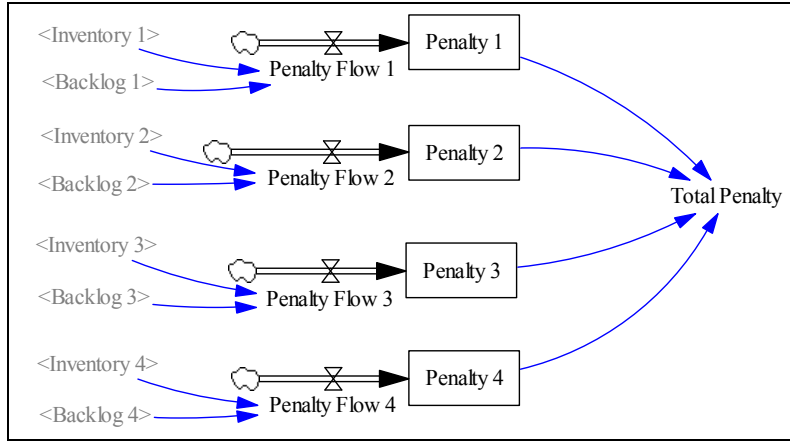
<Inventory 1>
<Backlog 1>
Penalty Flow 1
Penalty 1

<Inventory 2>
<Backlog 2>
Penalty Flow 2
Penalty 2

Total Penalty

<Inventory 3>
<Backlog 3>
Penalty Flow 3
Penalty 3

<Inventory 4>
<Backlog 4>
Penalty Flow 4
Penalty 4